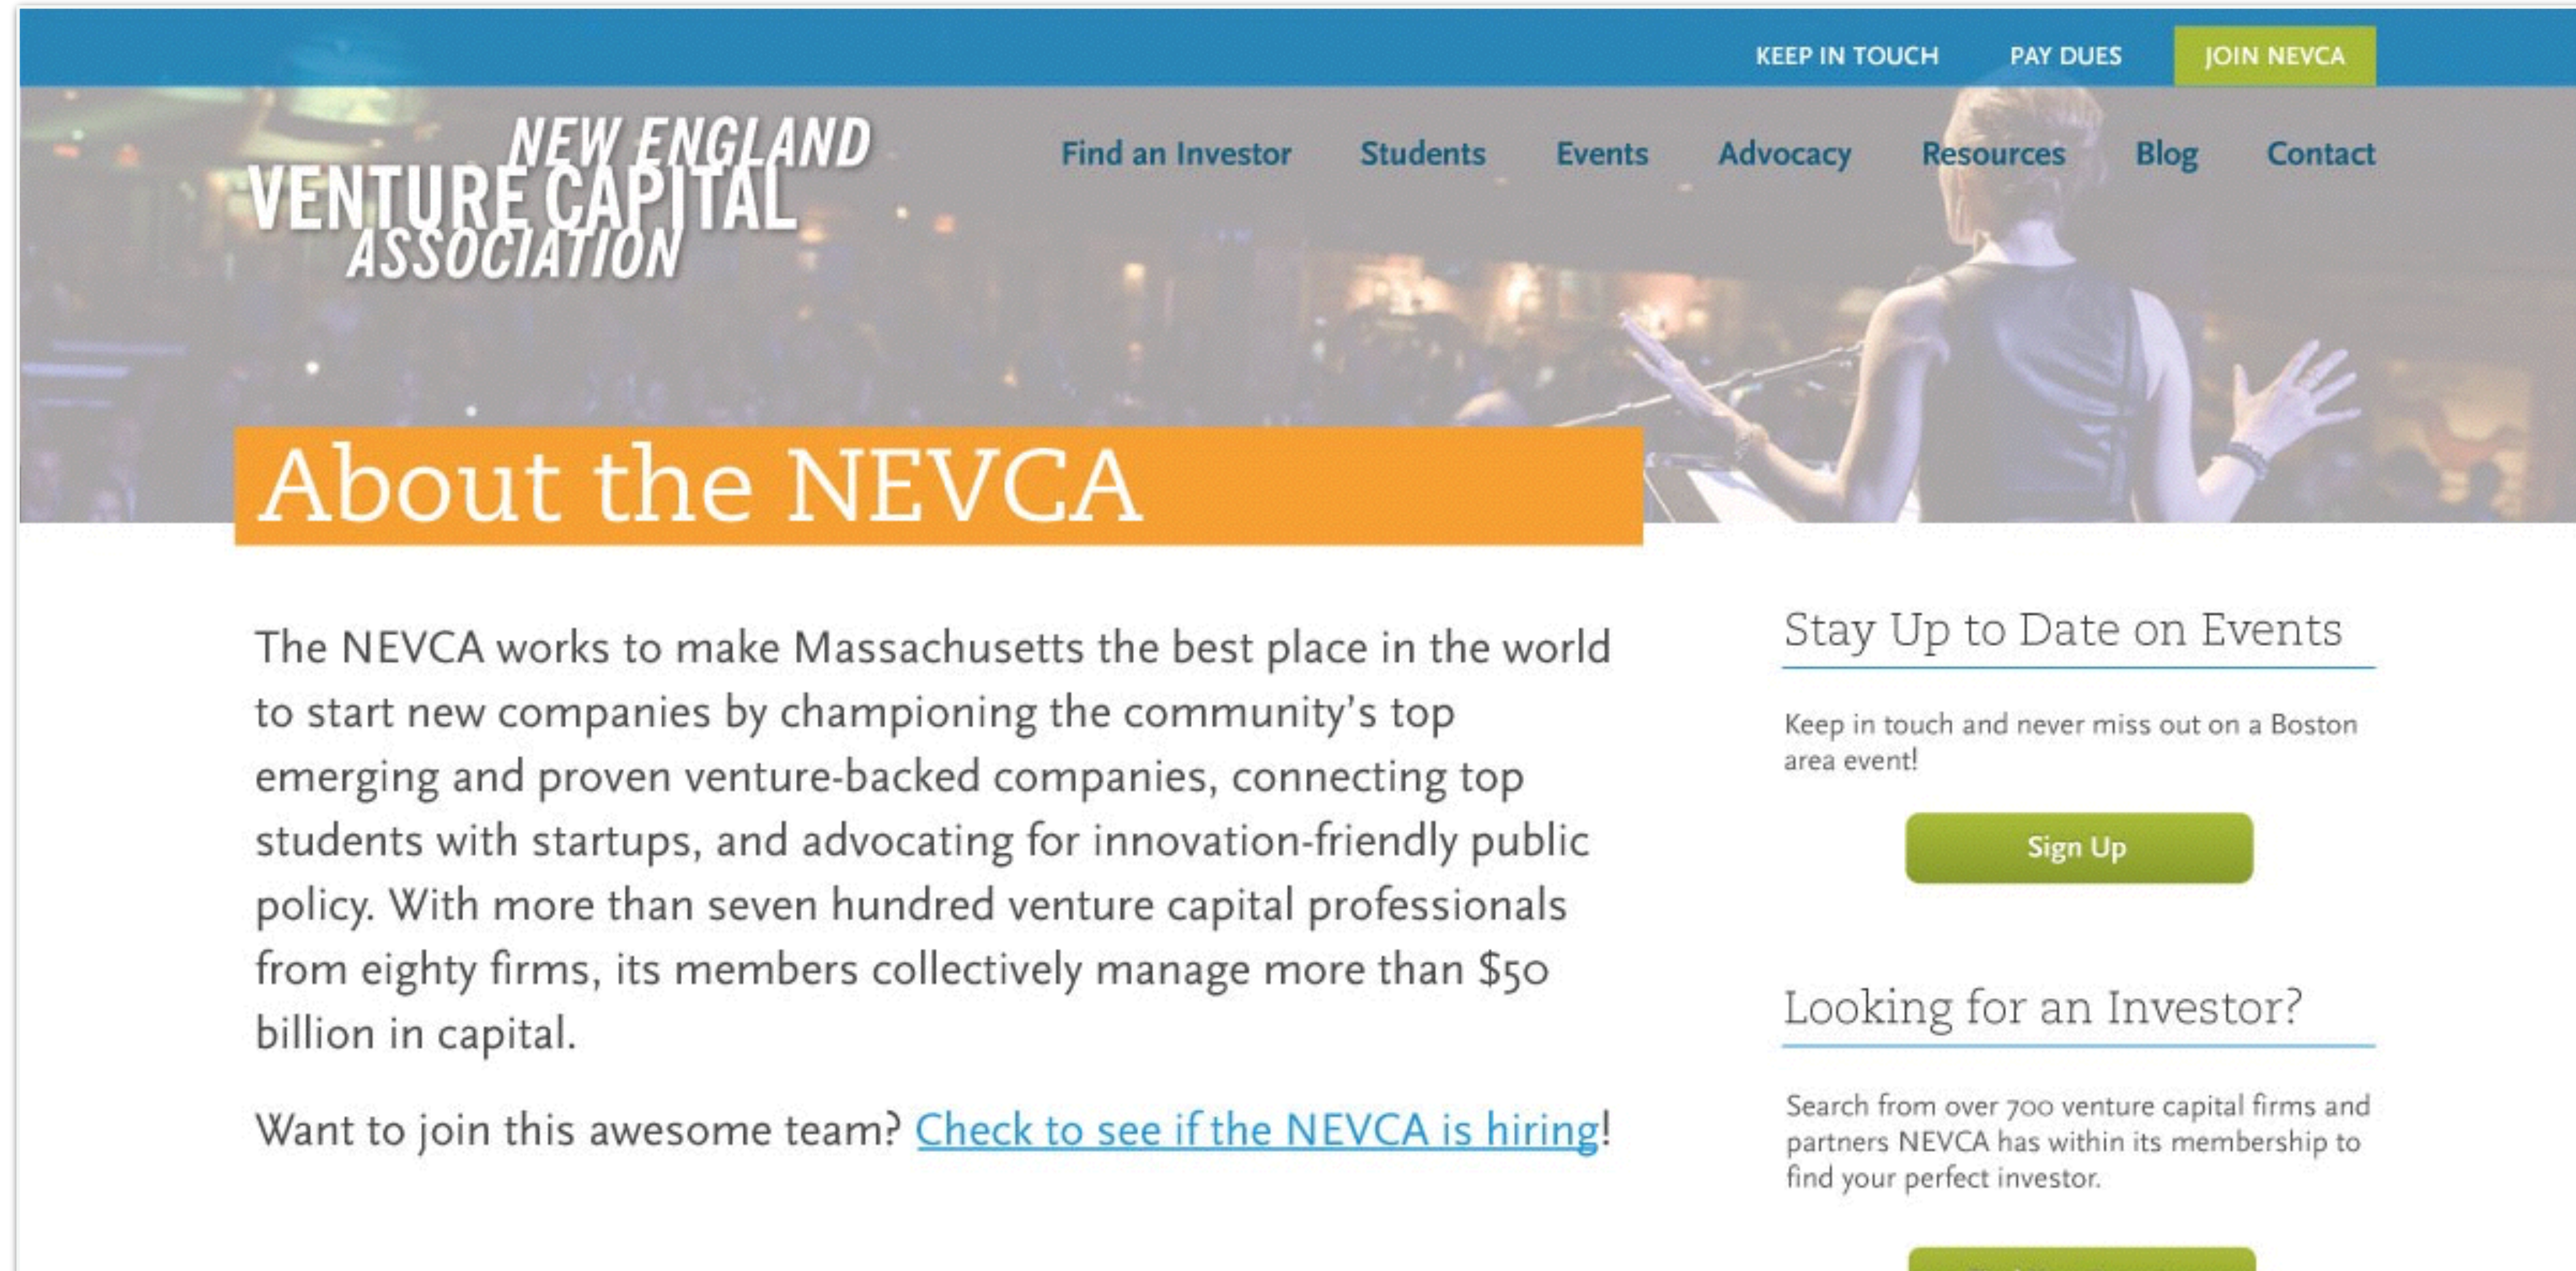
KEEP IN TOUCH PAY DUES JOIN NEVCA

NEW ENGLAND VENTURE CAPITAL ASSOCIATION

Find an Investor Students Events Advocacy Resources Blog Contact

About the NEVCA

The NEVCA works to make Massachusetts the best place in the world to start new companies by championing the community's top emerging and proven venture-backed companies, connecting top students with startups, and advocating for innovation-friendly public policy. With more than seven hundred venture capital professionals from eighty firms, its members collectively manage more than $50 billion in capital.

Want to join this awesome team? Check to see if the NEVCA is hiring!

Stay Up to Date on Events

Keep in touch and never miss out on a Boston area event!

Sign Up

Looking for an Investor?

Search from over 700 venture capital firms and partners NEVCA has within its membership to find your perfect investor.